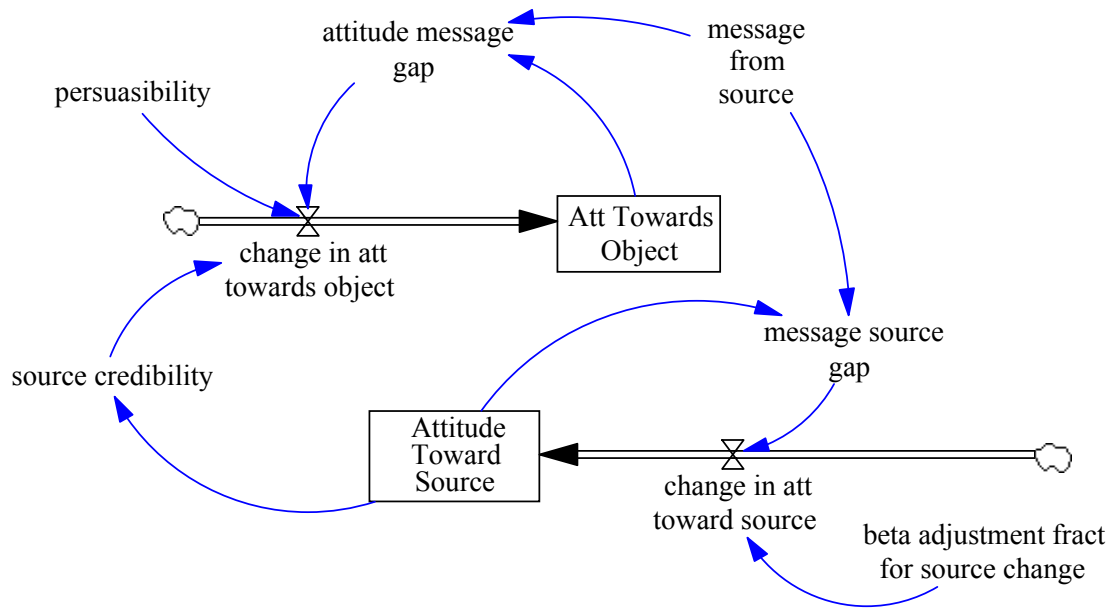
attitude message gap

message from source

persuasibility

Att Towards Object

change in att towards object

message source gap

source credibility

Attitude Toward Source

change in att toward source

beta adjustment fract for source change